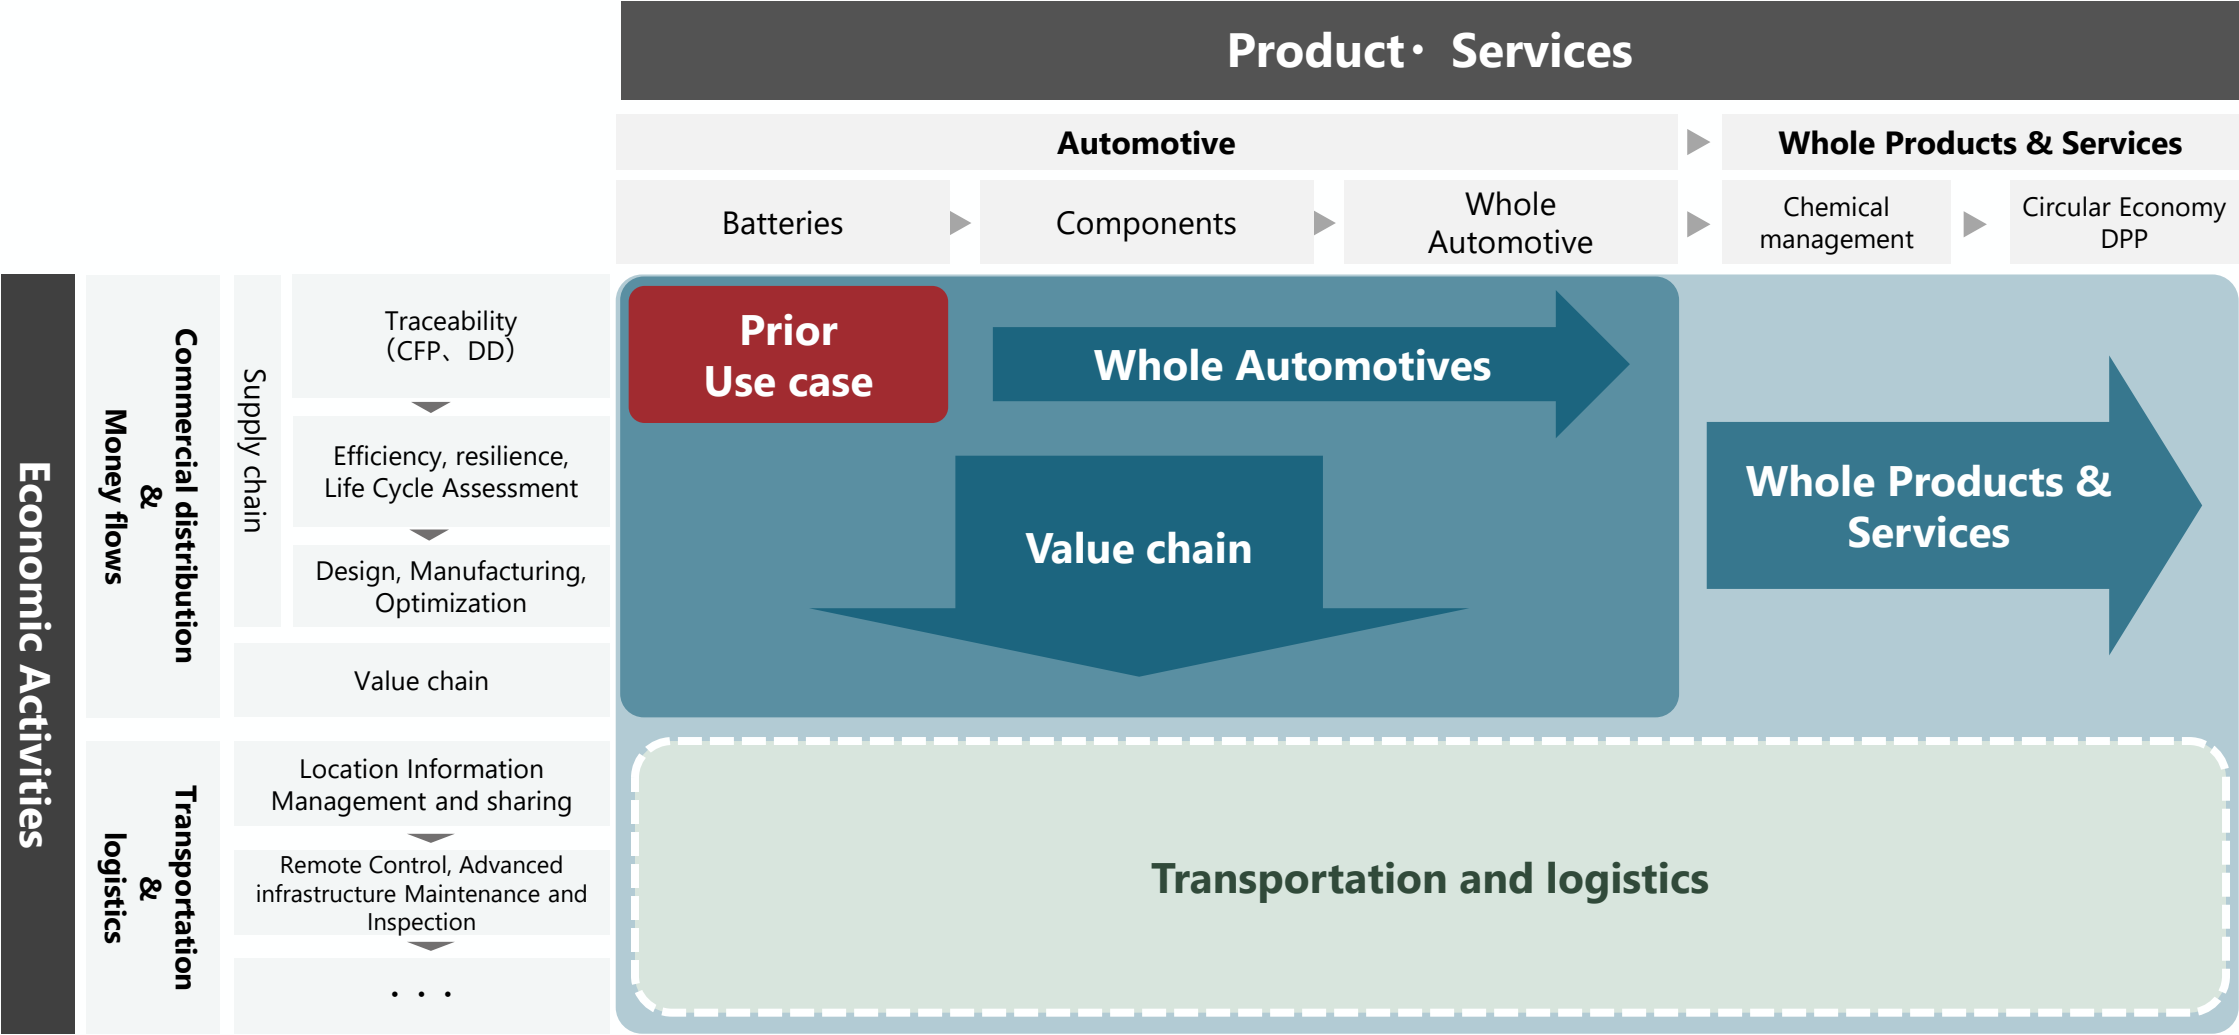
Product・ Services

Automotive

Whole Products & Services

Batteries

Components

Whole Automotive

Chemical management

Circular Economy DPP

Economic Activities

Commercial distribution & Money flows

Supply chain

Traceability (CFP、DD)

Efficiency, resilience, Life Cycle Assessment

Design, Manufacturing, Optimization

Value chain

Transportation & logistics

Location Information Management and sharing

Remote Control, Advanced infrastructure Maintenance and Inspection

. . .

Prior Use case

Whole Automotives

Value chain

Whole Products & Services

Transportation and logistics